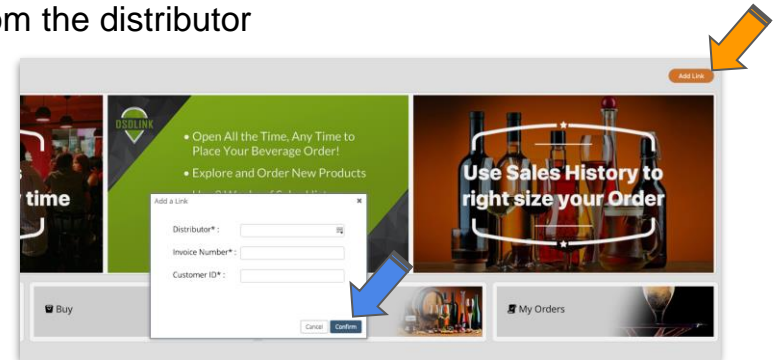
om the distributor

Add Link

OSDLINK

• Open All the Time, Any Time to Place Your Beverage Order!

• Explore and Order New Products

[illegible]

time

Use Sales History to right size your Order

Add a Link

×

Distributor* :

Invoice Number* :

Customer ID* :

Cancel

Confirm

Buy

My Orders